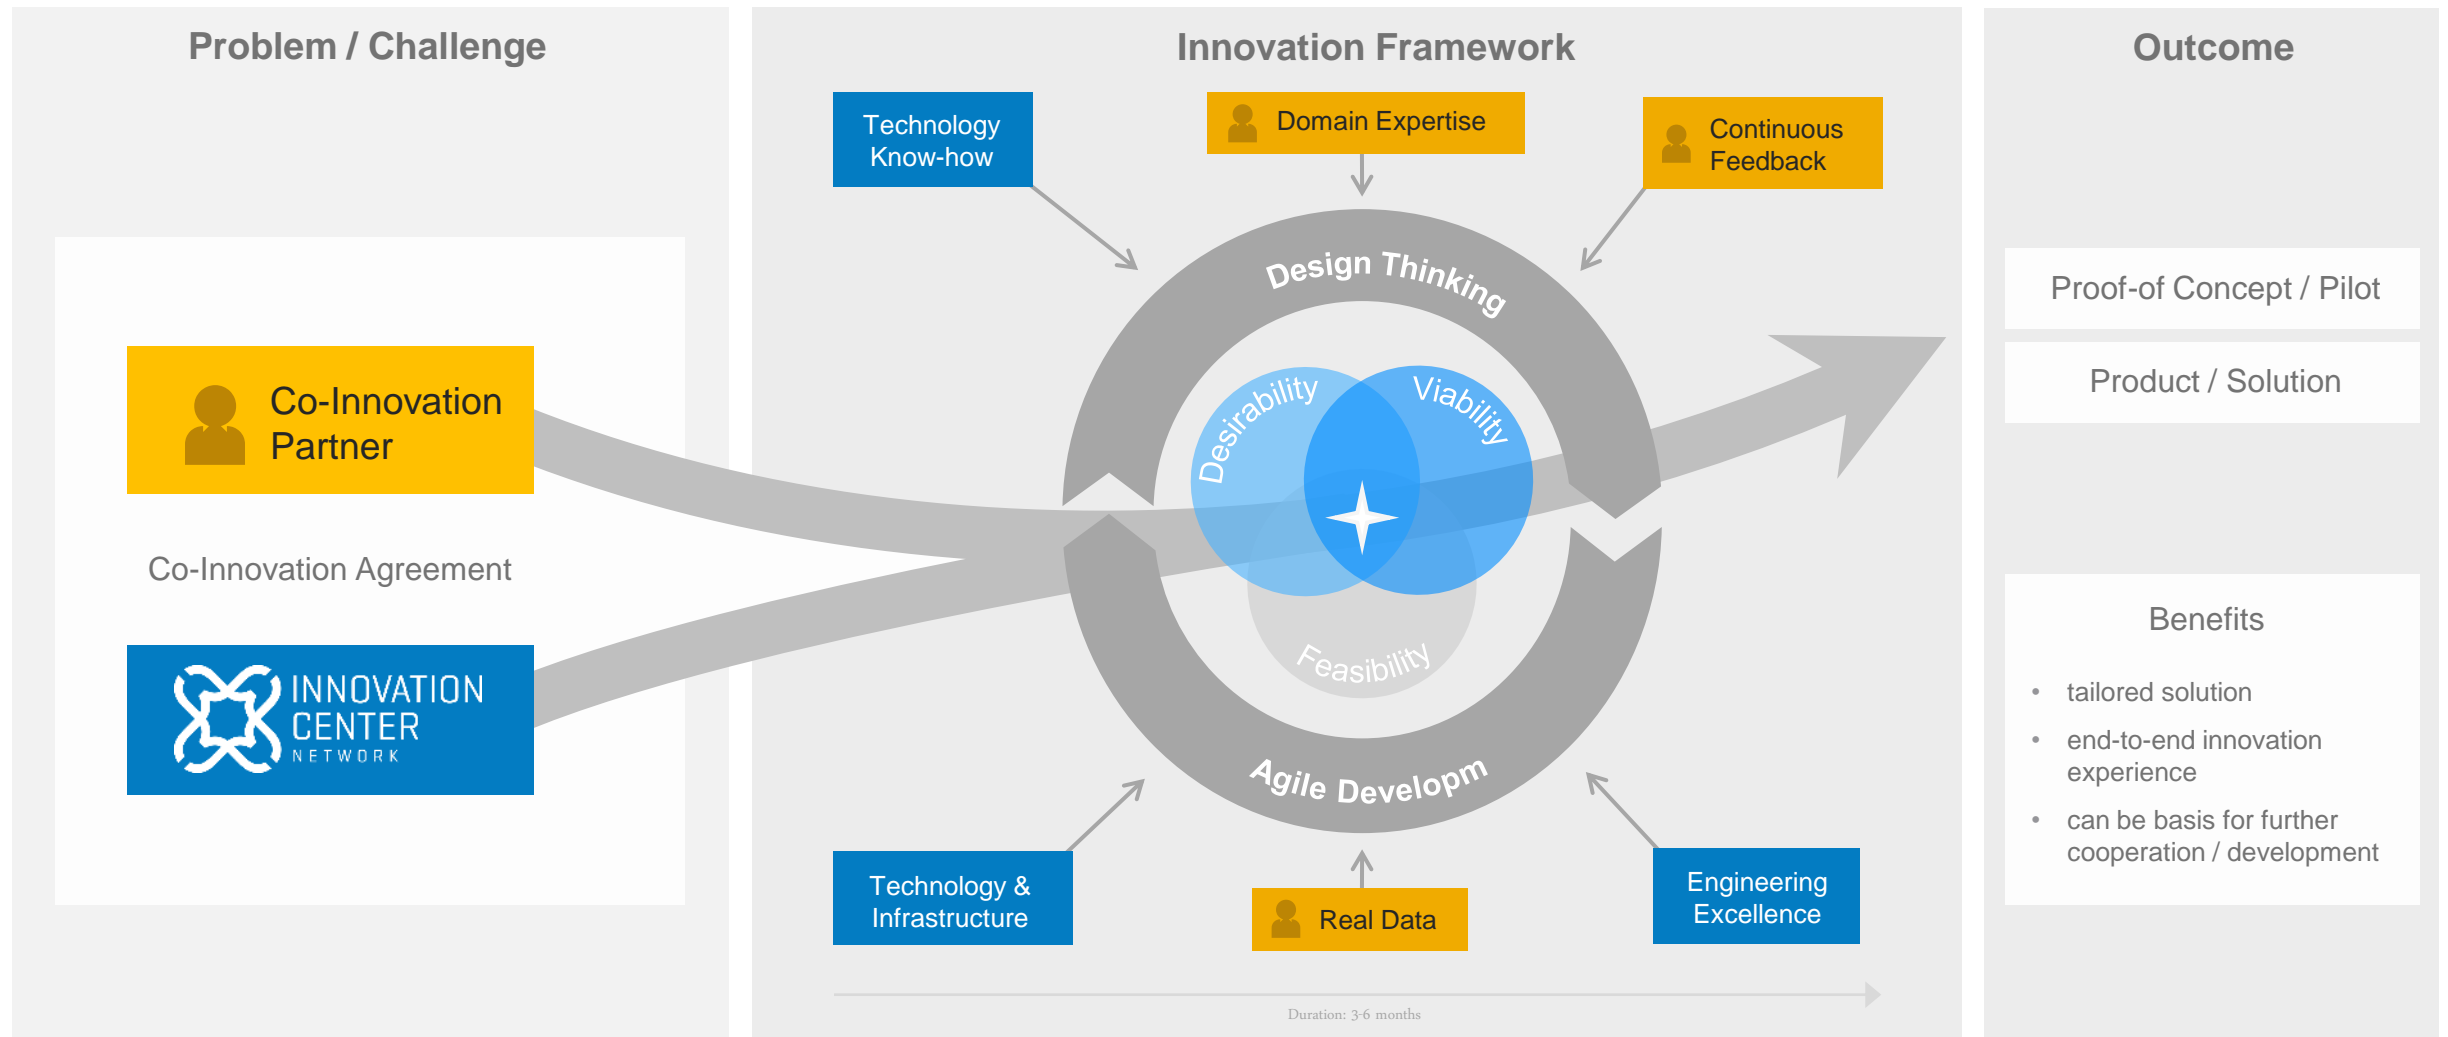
Problem / Challenge

Co-Innovation Partner

Co-Innovation Agreement

INNOVATION CENTER NETWORK

Innovation Framework

Technology Know-how

Domain Expertise

Continuous Feedback

Design Thinking

Desirability

Viability

Feasibility

Agile Developm

Technology & Infrastructure

Real Data

Engineering Excellence

Duration: 3-6 months

Outcome

Proof-of Concept / Pilot

Product / Solution

Benefits

- tailored solution
- end-to-end innovation experience
- can be basis for further cooperation / development